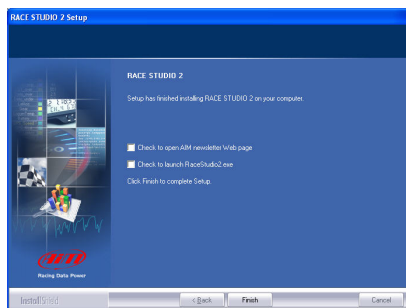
RACE STUDIO 2 Setup

RACE STUDIO 2

Setup has finished installing RACE STUDIO 2 on your computer.

Check to open AIM newsletter Web page

Check to launch RaceStudio2.exe

Click Finish to complete Setup.

AiM

Racing Data Power

InstallShield

< Back

Finish

Cancel